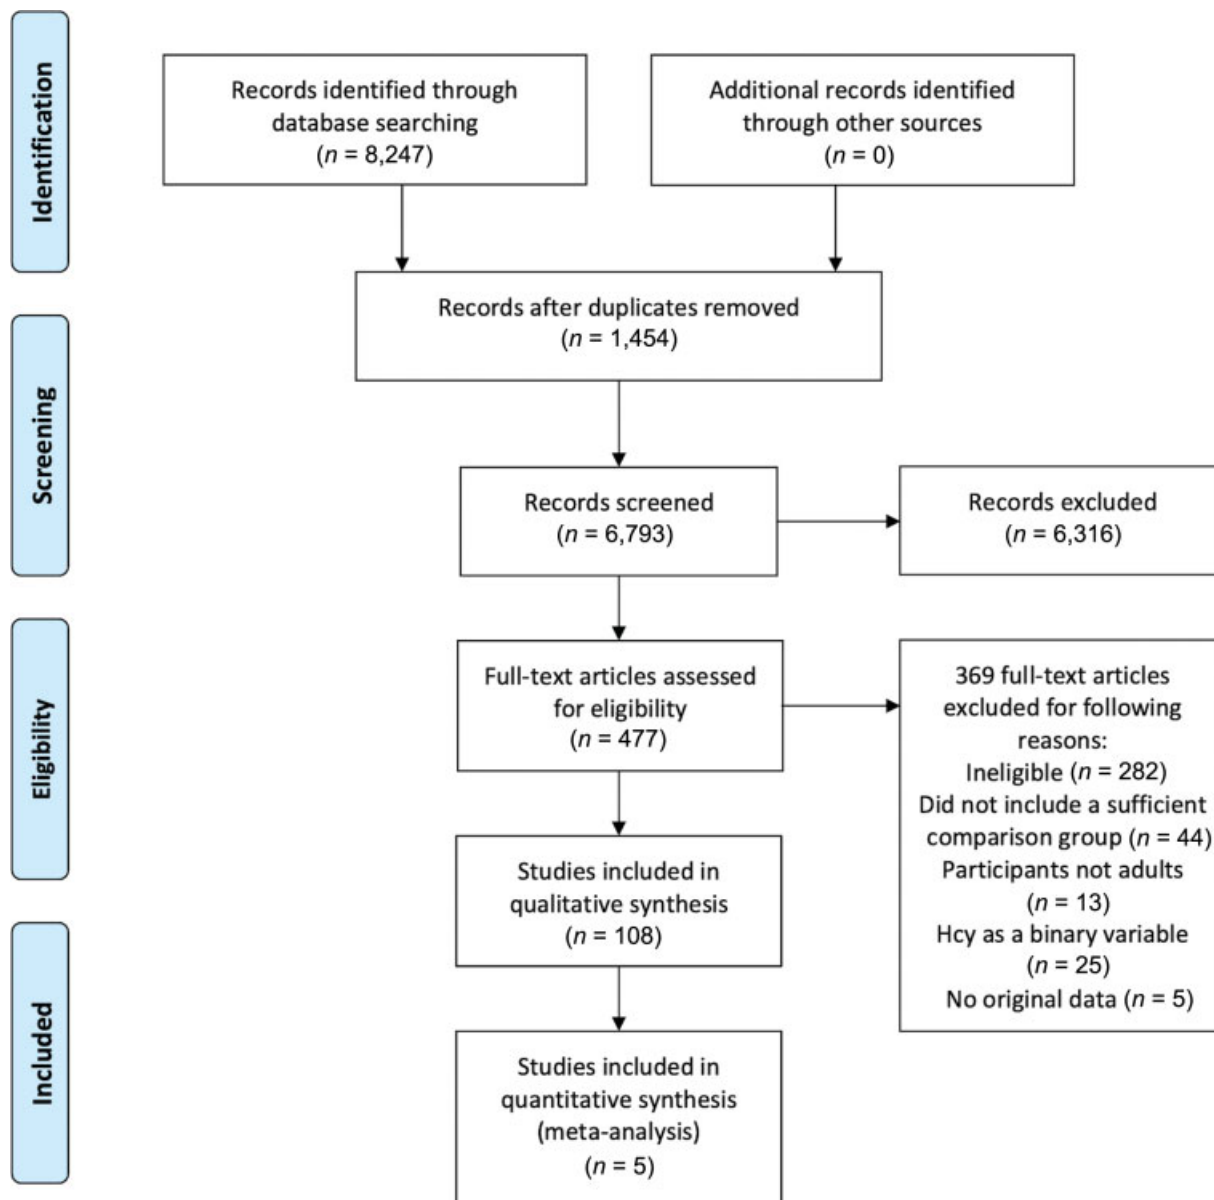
Identification

Records identified through database searching ($n$ = 8,247)

Additional records identified through other sources ($n$ = 0)

Screening

Records after duplicates removed ($n$ = 1,454)

Records screened ($n$ = 6,793)

Records excluded ($n$ = 6,316)

Eligibility

Full-text articles assessed for eligibility ($n$ = 477)

369 full-text articles excluded for following reasons:
Ineligible ($n$ = 282)
Did not include a sufficient comparison group ($n$ = 44)
Participants not adults ($n$ = 13)
Hcy as a binary variable ($n$ = 25)
No original data ($n$ = 5)

Studies included in qualitative synthesis ($n$ = 108)

Included

Studies included in quantitative synthesis (meta-analysis) ($n$ = 5)